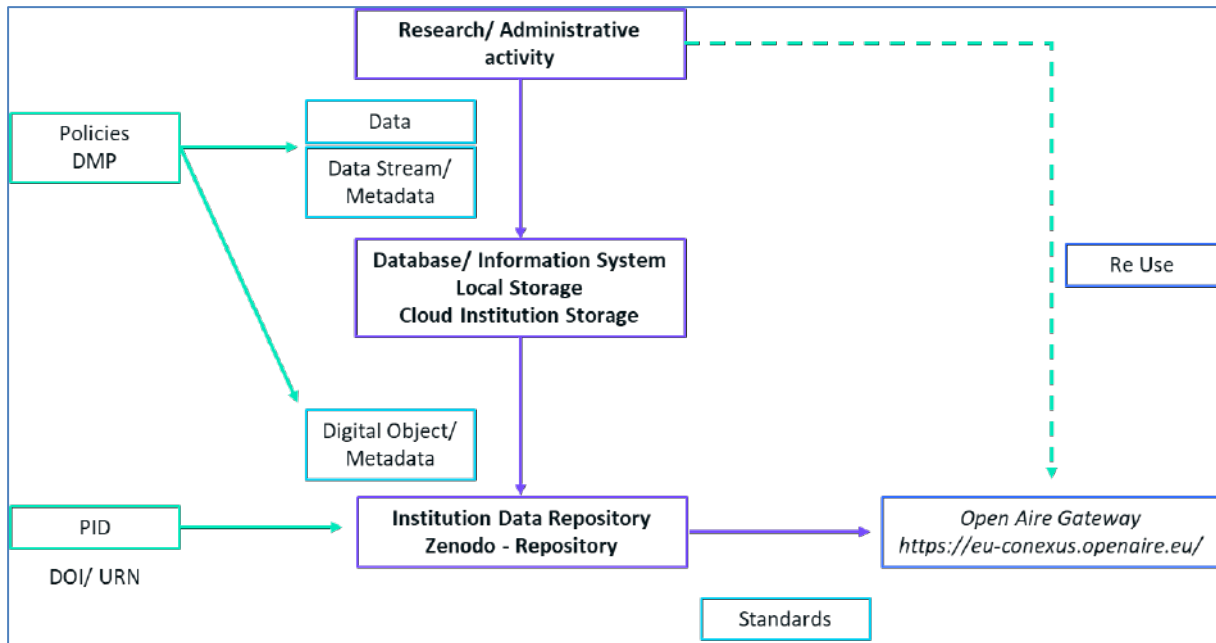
Research/ Administrative activity

Policies
DMP

Data

Data Stream/ Metadata

Database/ Information System
Local Storage
Cloud Institution Storage

Re Use

Digital Object/ Metadata

PID

DOI/ URN

Institution Data Repository
Zenodo - Repository

Open Aire Gateway
https://eu-conexus.openaire.eu/

Standards